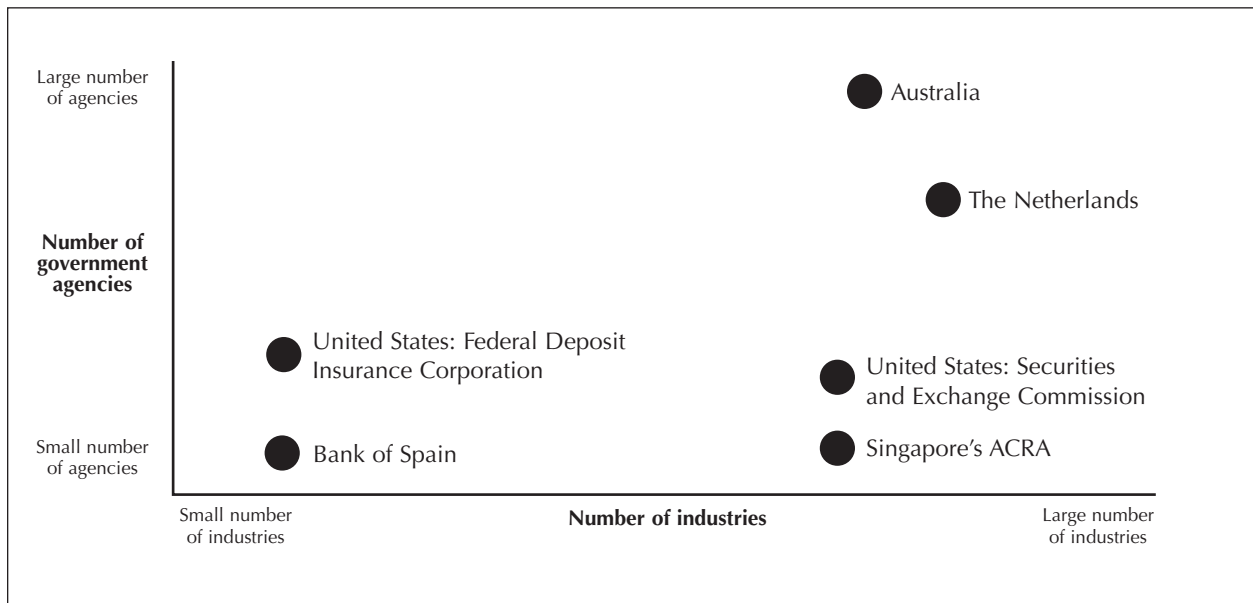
Large number of agencies

Number of government agencies

Small number of agencies

Australia

The Netherlands

United States: Federal Deposit Insurance Corporation

United States: Securities and Exchange Commission

Bank of Spain

Singapore's ACRA

Small number of industries

Number of industries

Large number of industries